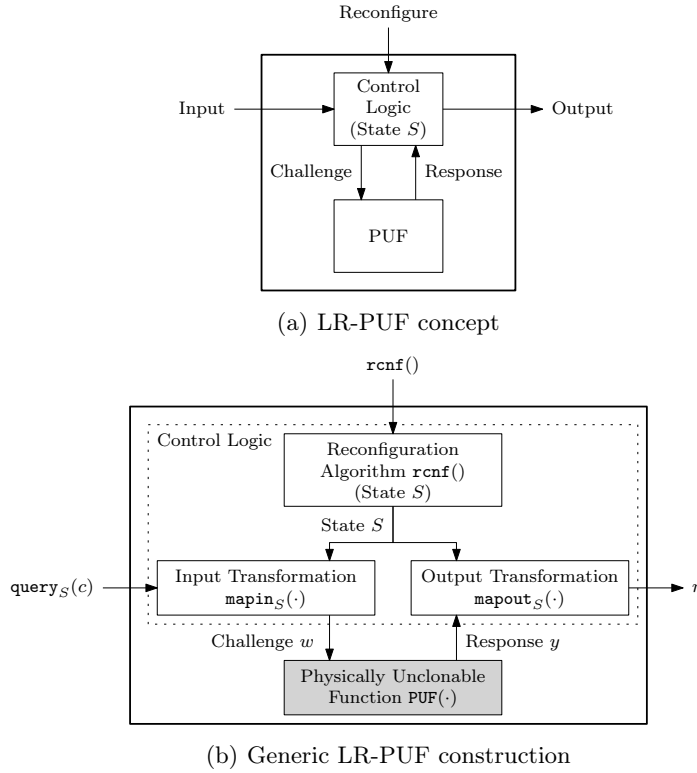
Reconfigure

Input

Control Logic (State $S$)

Output

Challenge

Response

PUF

(a) LR-PUF concept

$\texttt{rcnf}()$

Control Logic

Reconfiguration Algorithm $\texttt{rcnf}()$ (State $S$)

State $S$

$\texttt{query}_S(c)$

Input Transformation $\texttt{mapin}_S(\cdot)$

Output Transformation $\texttt{mapout}_S(\cdot)$

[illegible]

Challenge $w$

Response $y$

Physically Unclonable Function $\texttt{PUF}(\cdot)$

(b) Generic LR-PUF construction